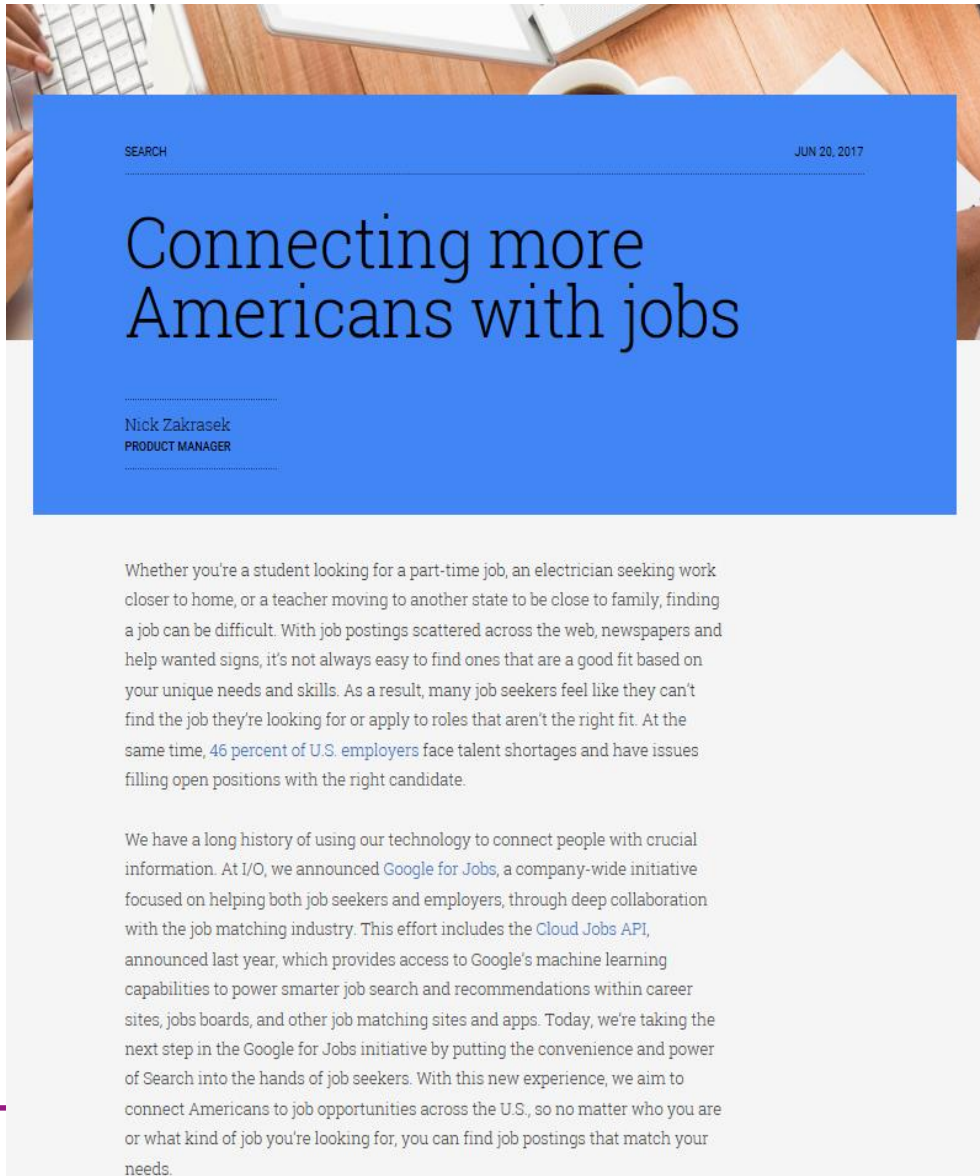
SEARCH

JUN 20, 2017

Connecting more Americans with jobs

Nick Zakrasek
PRODUCT MANAGER

Whether you're a student looking for a part-time job, an electrician seeking work closer to home, or a teacher moving to another state to be close to family, finding a job can be difficult. With job postings scattered across the web, newspapers and help wanted signs, it's not always easy to find ones that are a good fit based on your unique needs and skills. As a result, many job seekers feel like they can't find the job they're looking for or apply to roles that aren't the right fit. At the same time, 46 percent of U.S. employers face talent shortages and have issues filling open positions with the right candidate.

We have a long history of using our technology to connect people with crucial information. At I/O, we announced Google for Jobs, a company-wide initiative focused on helping both job seekers and employers, through deep collaboration with the job matching industry. This effort includes the Cloud Jobs API, announced last year, which provides access to Google's machine learning capabilities to power smarter job search and recommendations within career sites, jobs boards, and other job matching sites and apps. Today, we're taking the next step in the Google for Jobs initiative by putting the convenience and power of Search into the hands of job seekers. With this new experience, we aim to connect Americans to job opportunities across the U.S., so no matter who you are or what kind of job you're looking for, you can find job postings that match your needs.